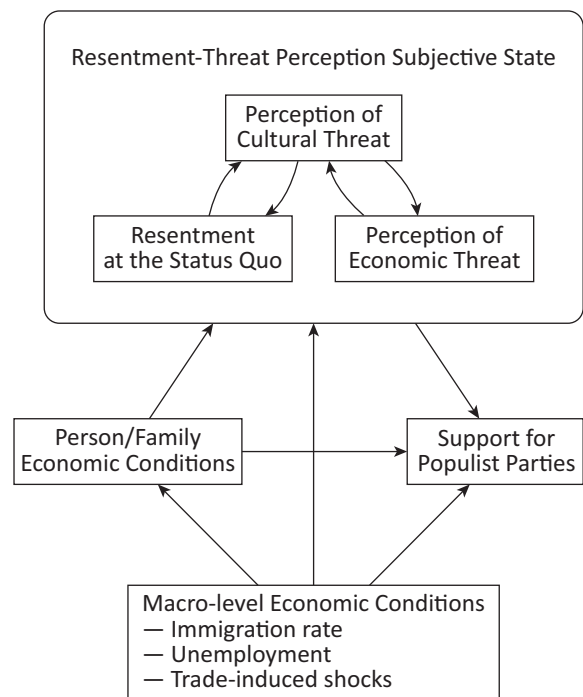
Resentment-Threat Perception Subjective State

Perception of Cultural Threat

Resentment at the Status Quo

Perception of Economic Threat

Person/Family Economic Conditions

Support for Populist Parties

Macro-level Economic Conditions
— Immigration rate
— Unemployment
— Trade-induced shocks